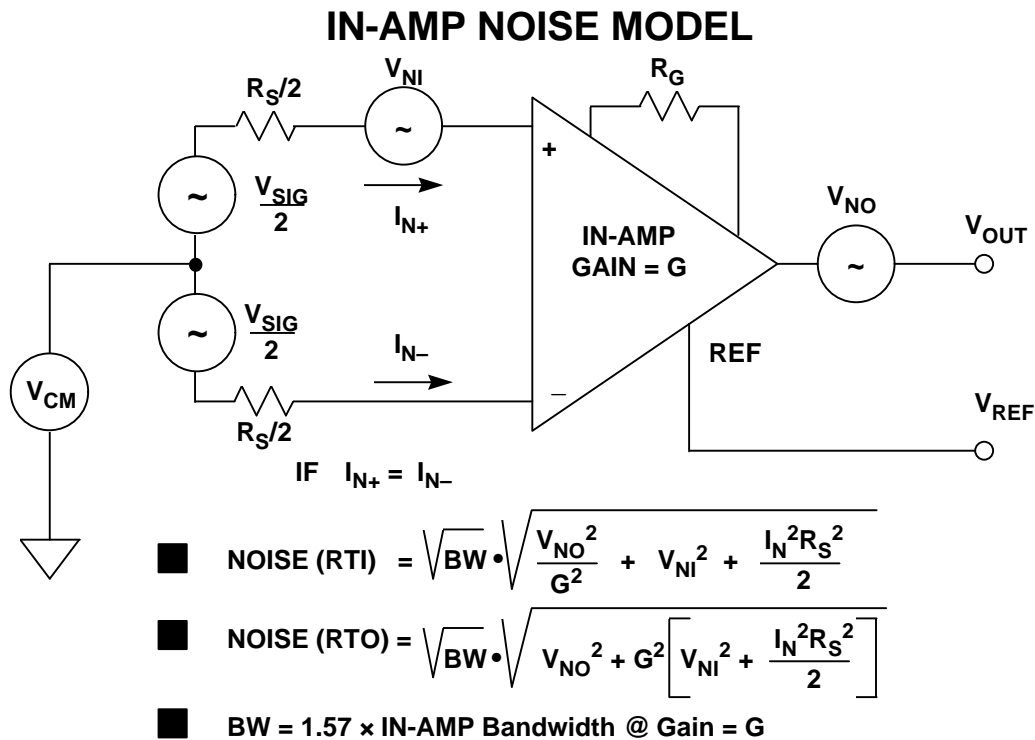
IN-AMP NOISE MODEL

$R_S/2$

$V_{NI}$

$R_G$

+

$\frac{V_{SIG}}{2}$

$I_{N+}$

IN-AMP GAIN = G

$V_{NO}$

$V_{OUT}$

$\frac{V_{SIG}}{2}$

$I_{N-}$

REF

$V_{CM}$

–

$V_{REF}$

$R_S/2$

IF $I_{N+} = I_{N-}$

NOISE (RTI) = $\sqrt{BW} \bullet \sqrt{\frac{V_{NO}^2}{G^2} + V_{NI}^2 + \frac{I_N^2 R_S^2}{2}}$

NOISE (RTO) = $\sqrt{BW} \bullet \sqrt{V_{NO}^2 + G^2\left[V_{NI}^2 + \frac{I_N^2 R_S^2}{2}\right]}$

BW = 1.57 × IN-AMP Bandwidth @ Gain = G